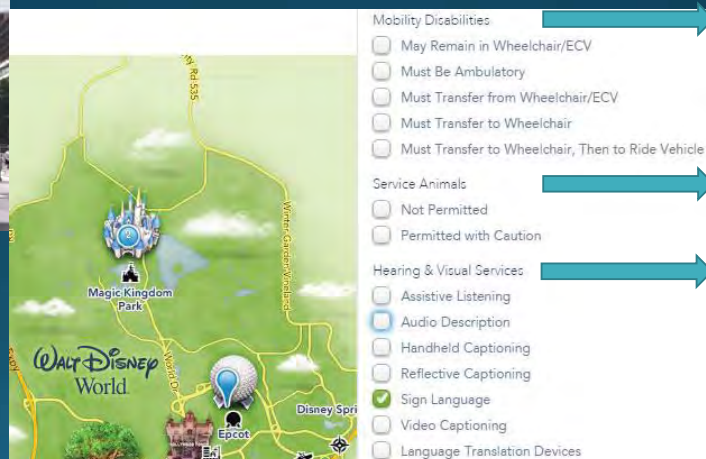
Rd 535

Winter Garden Vineland

Magic Kingdom Park

Walt Disney World

World Dr

Epcot

Disney Spri

Mobility Disabilities
May Remain in Wheelchair/ECV
Must Be Ambulatory
Must Transfer from Wheelchair/ECV
Must Transfer to Wheelchair
Must Transfer to Wheelchair, Then to Ride Vehicle

Service Animals
Not Permitted
Permitted with Caution

Hearing & Visual Services
Assistive Listening
Audio Description
Handheld Captioning
Reflective Captioning
Sign Language
Video Captioning
Language Translation Devices